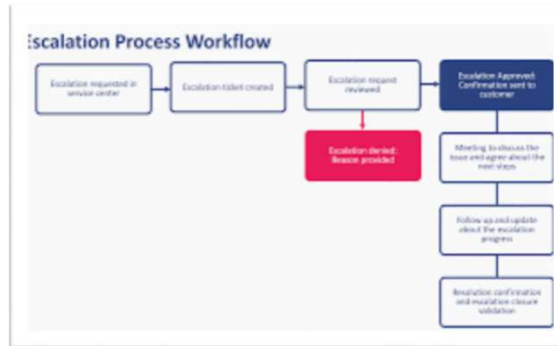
scalation Process Workflow

Escalation requested in service center

Escalation ticket created

Escalation request reviewed

Escalation Approved: Confirmation sent to customer

Escalation denied: Reason provided

Meeting to discuss the issue and agree about the next steps

Follow up and update about the escalation progress

Resolution confirmation and escalation closure validation